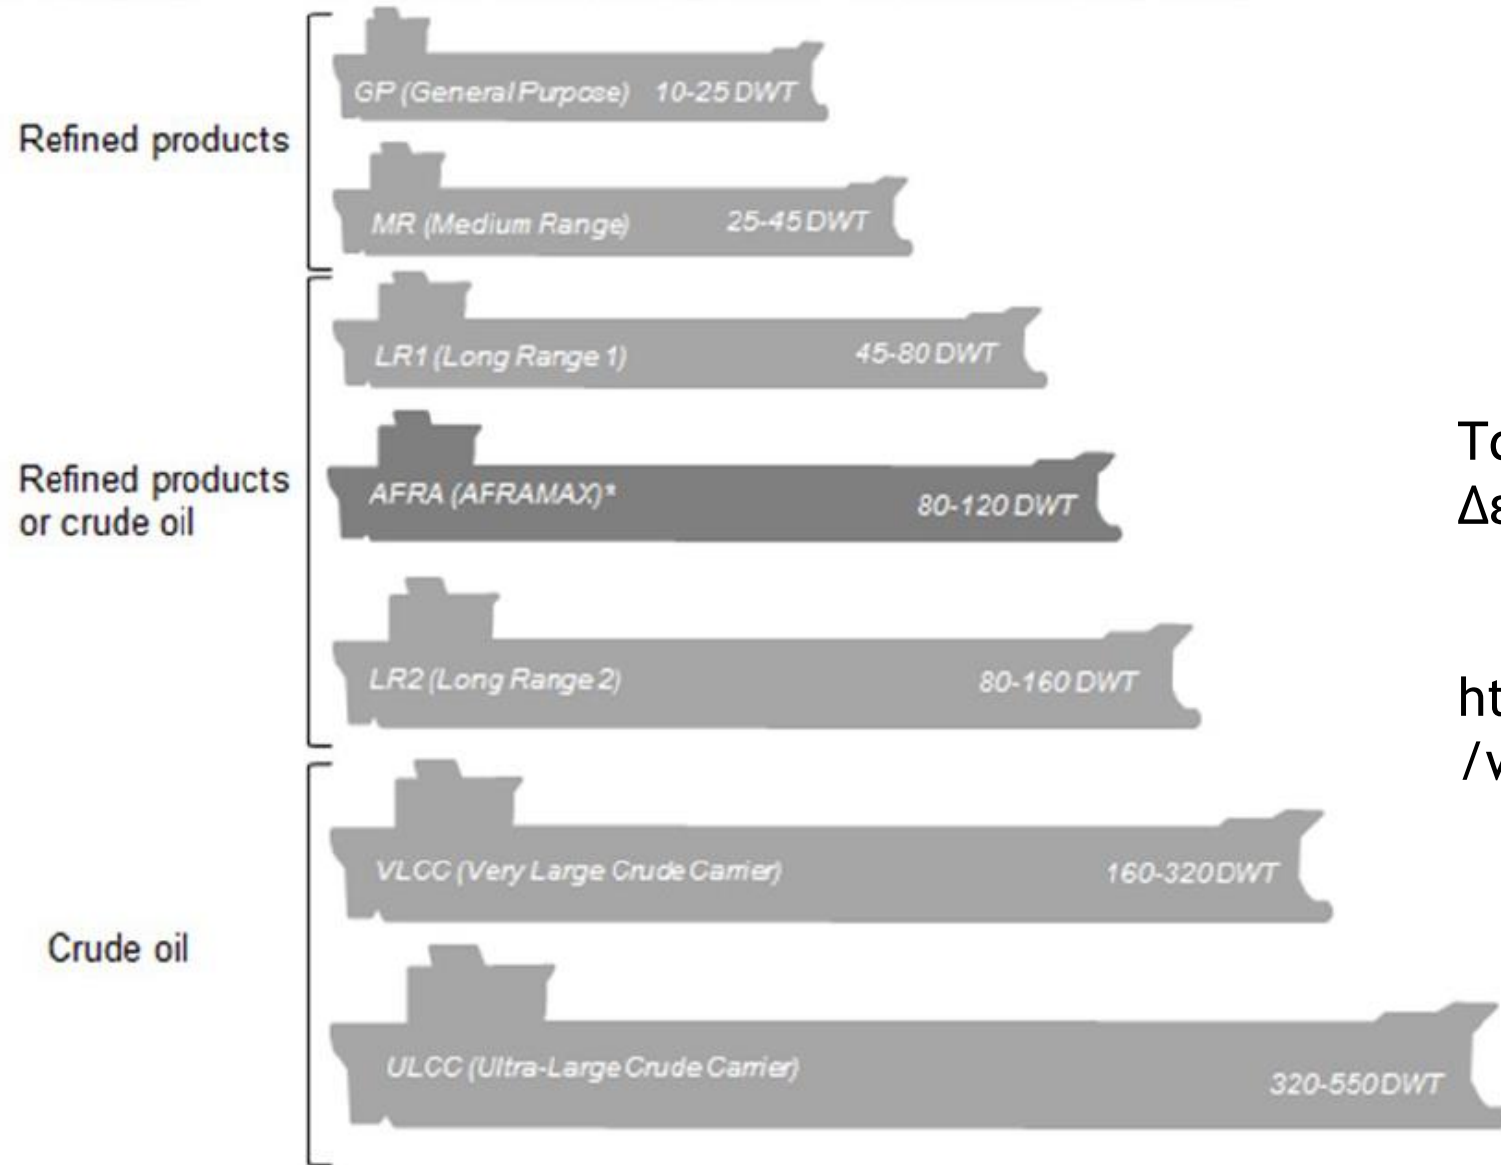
Refined products

GP (General Purpose) 10-25 DWT

MR (Medium Range) 25-45 DWT

Refined products or crude oil

LR1 (Long Range 1) 45-80 DWT

AFRA (AFRAMAX)* 80-120 DWT

LR2 (Long Range 2) 80-160 DWT

Crude oil

VLCC (Very Large Crude Carrier) 160-320DWT

ULCC (Ultra-Large Crude Carrier) 320-550DWT

To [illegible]
Δ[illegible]

ht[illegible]
/v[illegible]